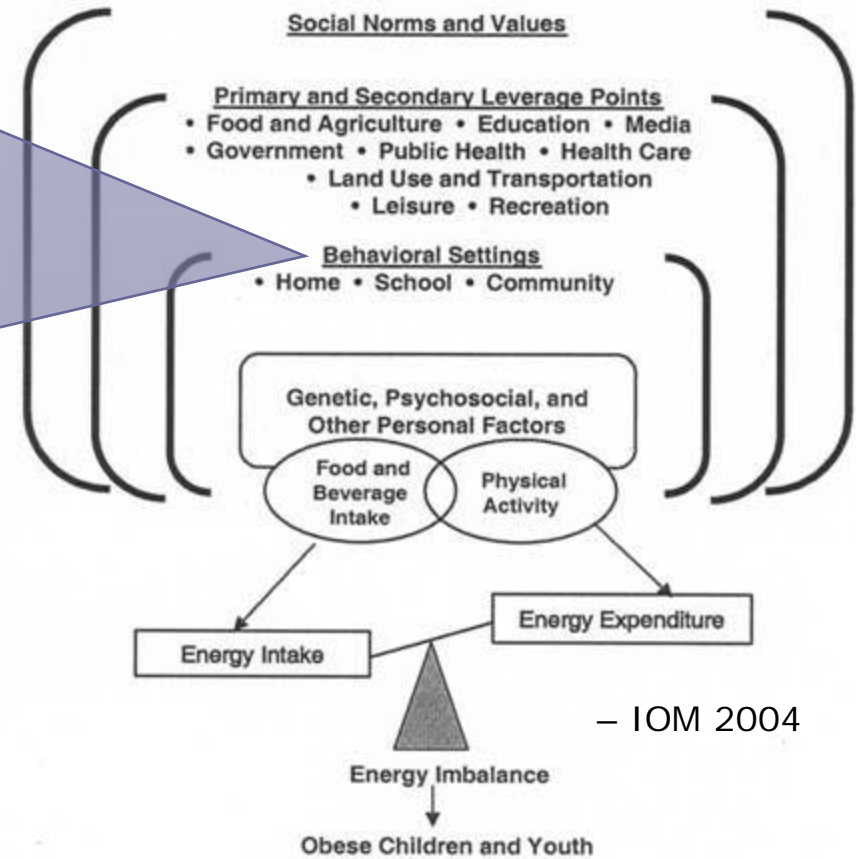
Social Norms and Values

Primary and Secondary Leverage Points
• Food and Agriculture • Education • Media
• Government • Public Health • Health Care
• Land Use and Transportation
• Leisure • Recreation

Behavioral Settings
• Home • School • Community

Genetic, Psychosocial, and Other Personal Factors

Food and Beverage Intake

Physical Activity

Energy Expenditure

Energy Intake

– IOM 2004

Energy Imbalance

Obese Children and Youth